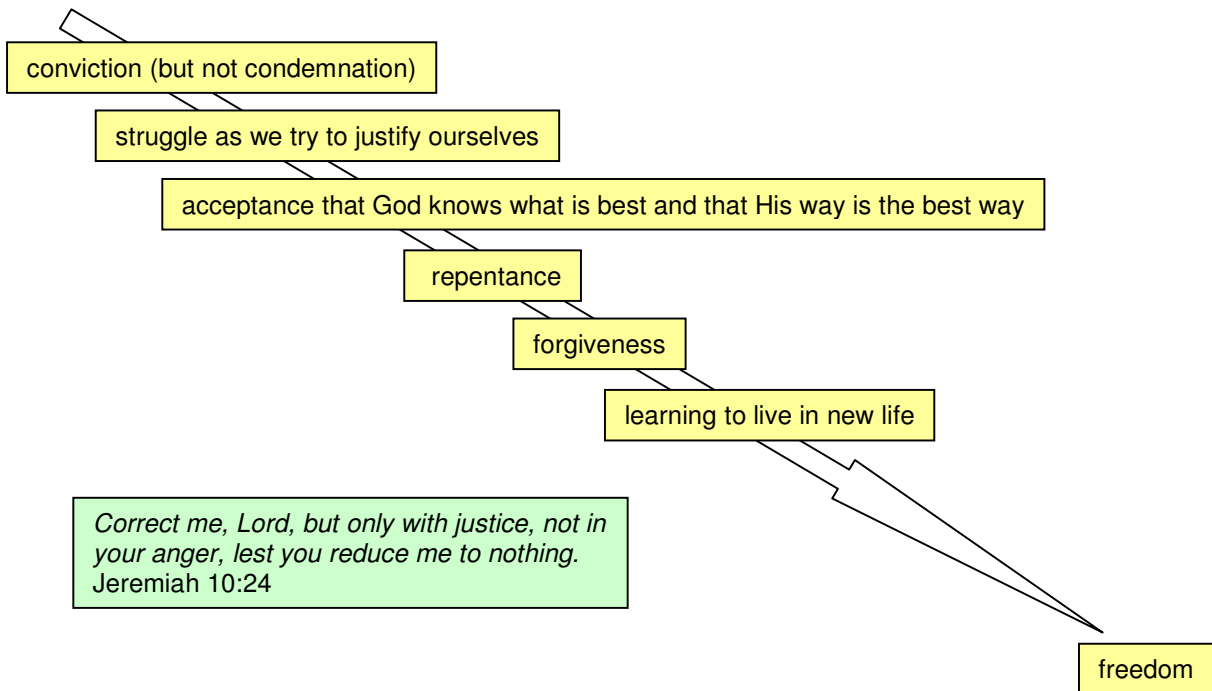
conviction (but not condemnation)

struggle as we try to justify ourselves

acceptance that God knows what is best and that His way is the best way

repentance

forgiveness

learning to live in new life

*Correct me, Lord, but only with justice, not in your anger, lest you reduce me to nothing.*
Jeremiah 10:24

freedom